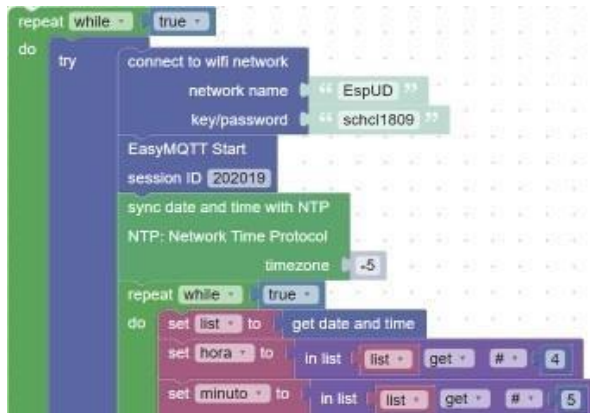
repeat while true
do try connect to wifi network
network name " EspUD "
key/password " schcl1809 "
EasyMQTT Start
session ID 202019
sync date and time with NTP
NTP: Network Time Protocol
timezone -5
repeat while true
do set list to get date and time
set hora to in list list get # 4
set minuto to in list list get # 5